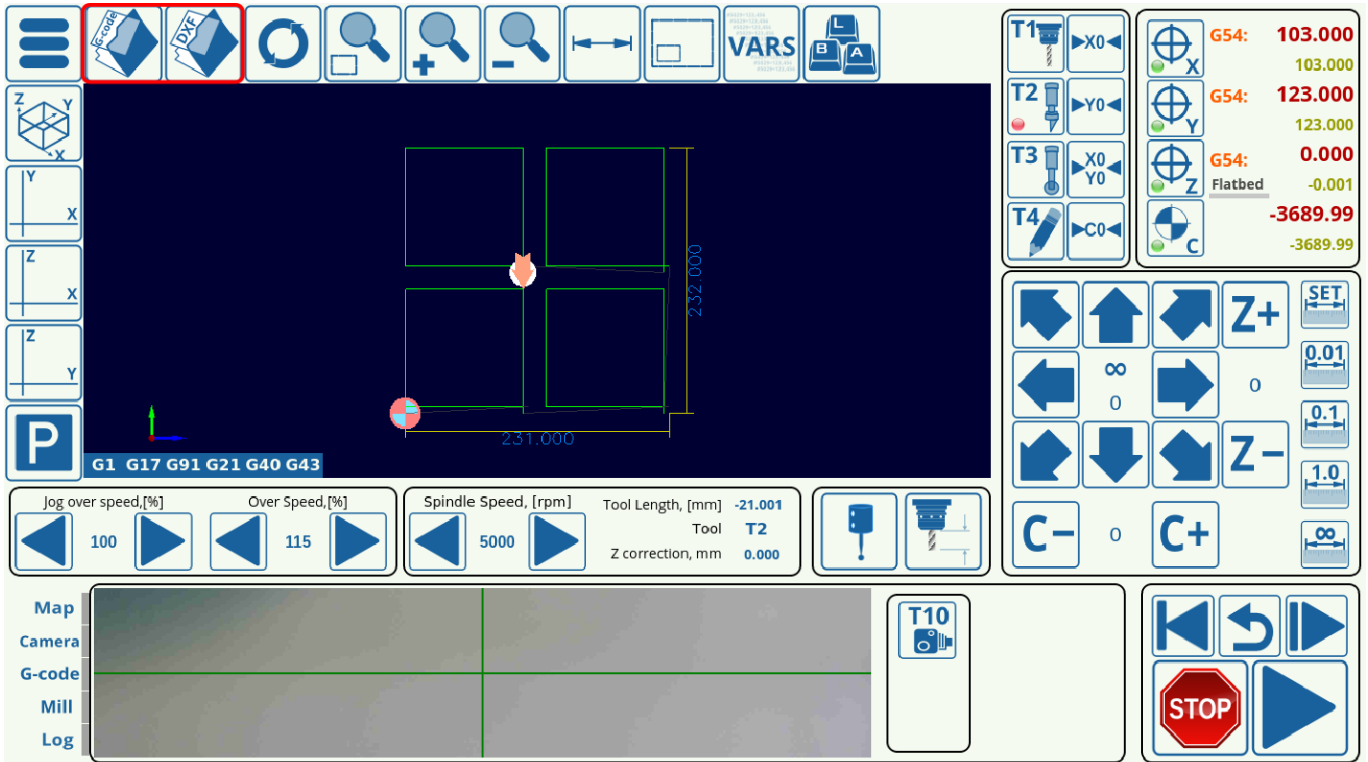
G-code DXF VARS L B A

Y X
Y X
Z X
Z Y
P

232.000
231.000

G1 G17 G91 G21 G40 G43

T1 ▶X0◀
T2 ▶Y0◀
T3 X0 Y0
T4 ▶C0◀

X G54: 103.000
103.000
Y G54: 123.000
123.000
Z G54: 0.000
Flatbed -0.001
C -3689.99
-3689.99

Z+
∞
0
0
Z−
C− 0 C+

SET
0.01
0.1
1.0
∞

Jog over speed,[%] 100
Over Speed,[%] 115
Spindle Speed, [rpm] 5000
Tool Length, [mm] -21.001
Tool T2
Z correction, mm 0.000

Map
Camera
G-code
Mill
Log

T10

STOP